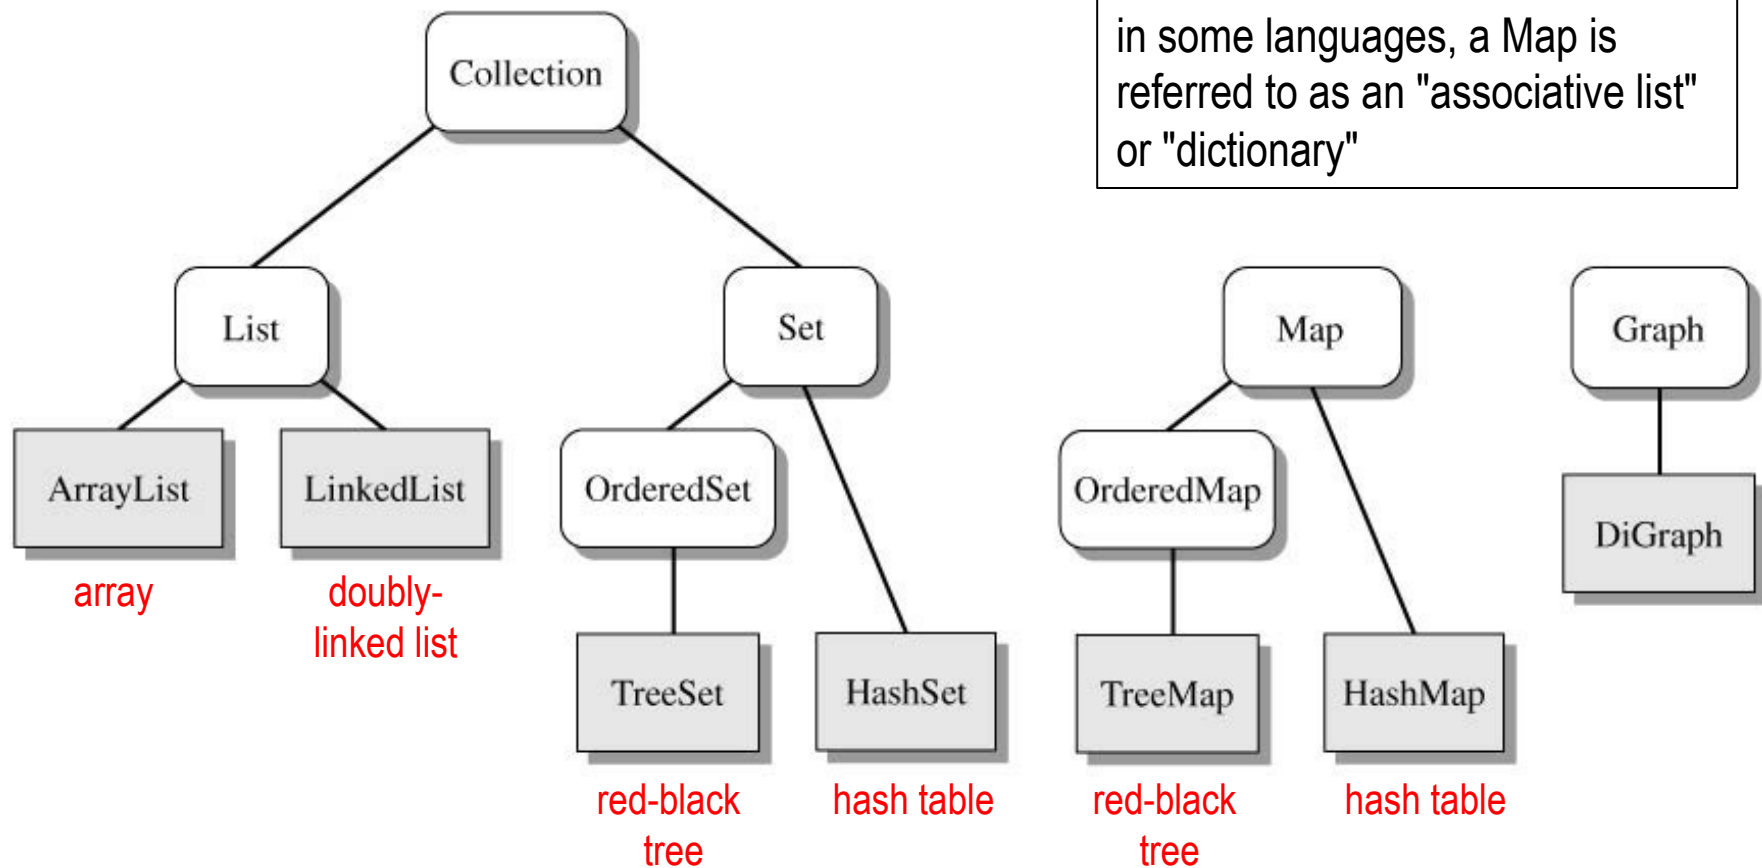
in some languages, a Map is referred to as an "associative list" or "dictionary"

Collection

List

Set

Map

Graph

ArrayList

LinkedList

OrderedSet

OrderedMap

DiGraph

array

doubly-linked list

TreeSet

HashSet

TreeMap

HashMap

red-black tree

hash table

red-black tree

hash table